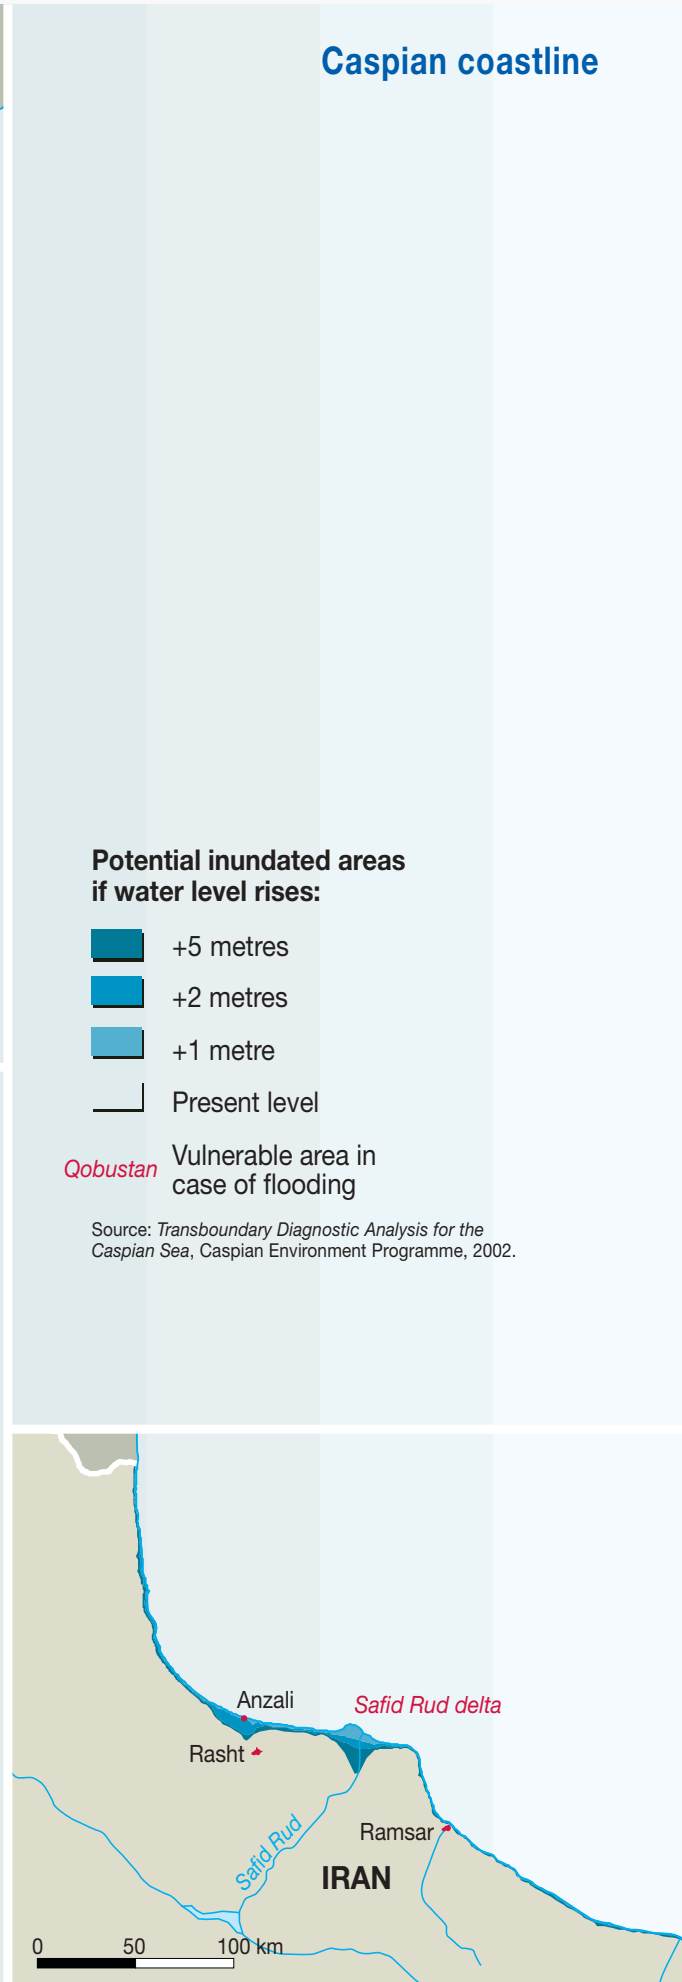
Caspian coastline

Potential inundated areas if water level rises:

+5 metres

+2 metres

+1 metre

Present level

Qobustan Vulnerable area in case of flooding

Source: *Transboundary Diagnostic Analysis for the Caspian Sea*, Caspian Environment Programme, 2002.

Anzali

Safid Rud delta

Rasht

Ramsar

Safid Rud

IRAN

0 50 100 km